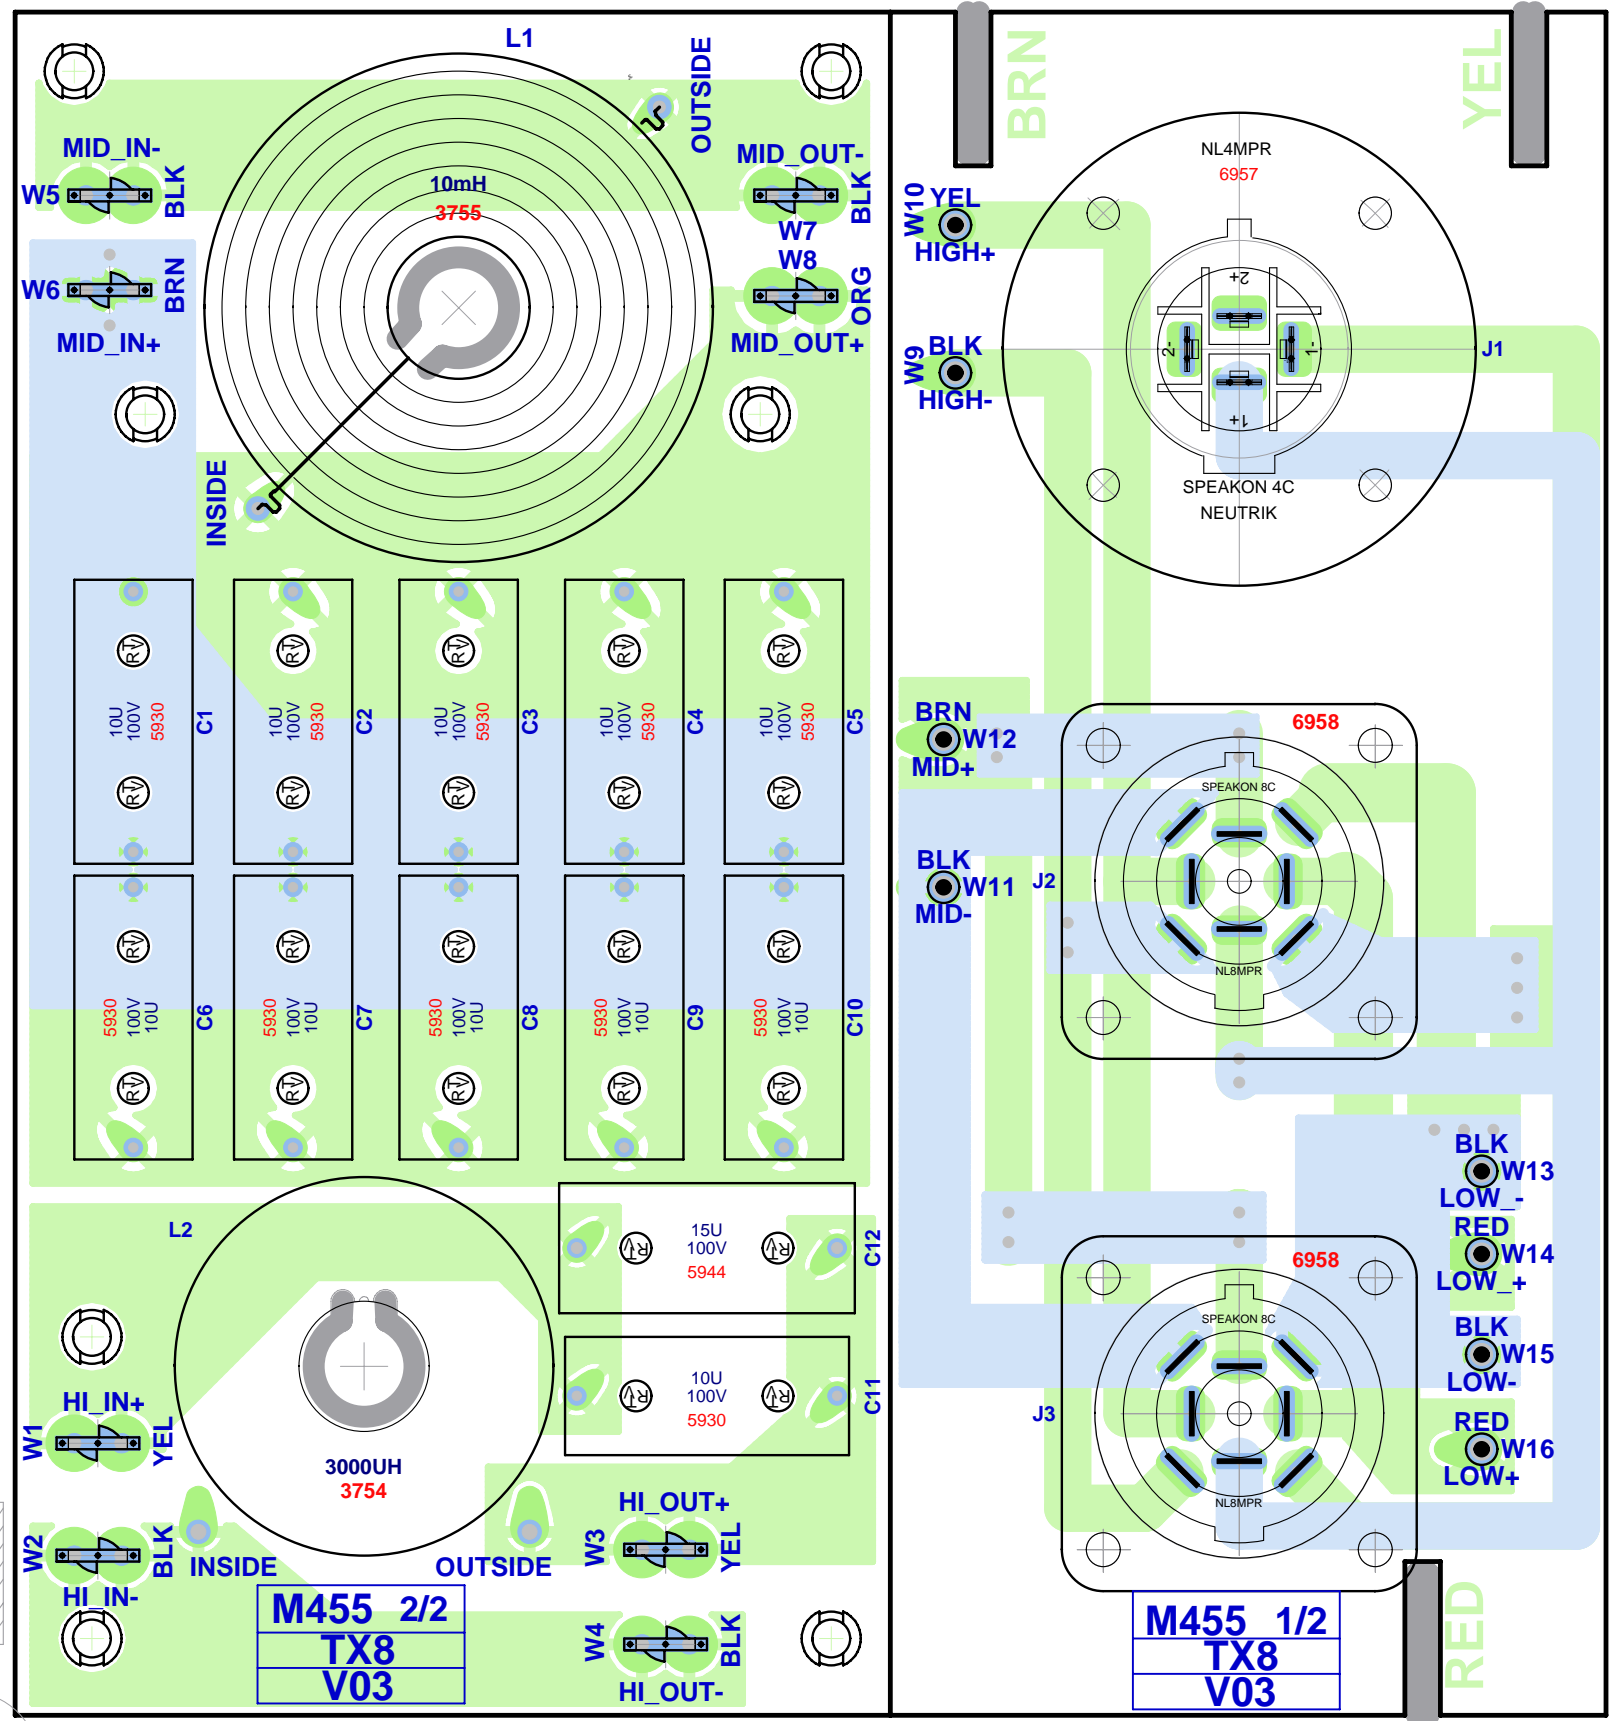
L1
OUTSIDE
MID_IN-
W5
BLK
10mH
3755
MID_OUT-
BLK
W7
W8
W6
BRN
ORG
MID_IN+
MID_OUT+
INSIDE

10U 100V 5930 C1
10U 100V 5930 C2
10U 100V 5930 C3
10U 100V 5930 C4
10U 100V 5930 C5
5930 100V 10U C6
5930 100V 10U C7
5930 100V 10U C8
5930 100V 10U C9
5930 100V 10U C10

L2
15U
100V
5944
C12
10U
100V
5930
C11
HI_IN+
W1
YEL
3000UH
3754
HI_OUT+
W2
BLK
INSIDE
OUTSIDE
W3
YEL
HI_IN-
M455 2/2
TX8
V03
W4
BLK
HI_OUT-

BRN
YEL
NL4MPR
6957
W10 YEL
HIGH+
W9 BLK
HIGH-
J1
SPEAKON 4C
NEUTRIK
BRN
W12
MID+
6958
SPEAKON 8C
BLK
W11
MID-
J2
NL8MPR
BLK
W13
LOW_-
RED
W14
LOW_+
6958
SPEAKON 8C
BLK
W15
LOW-
J3
RED
W16
LOW+
NL8MPR
M455 1/2
TX8
V03
RED